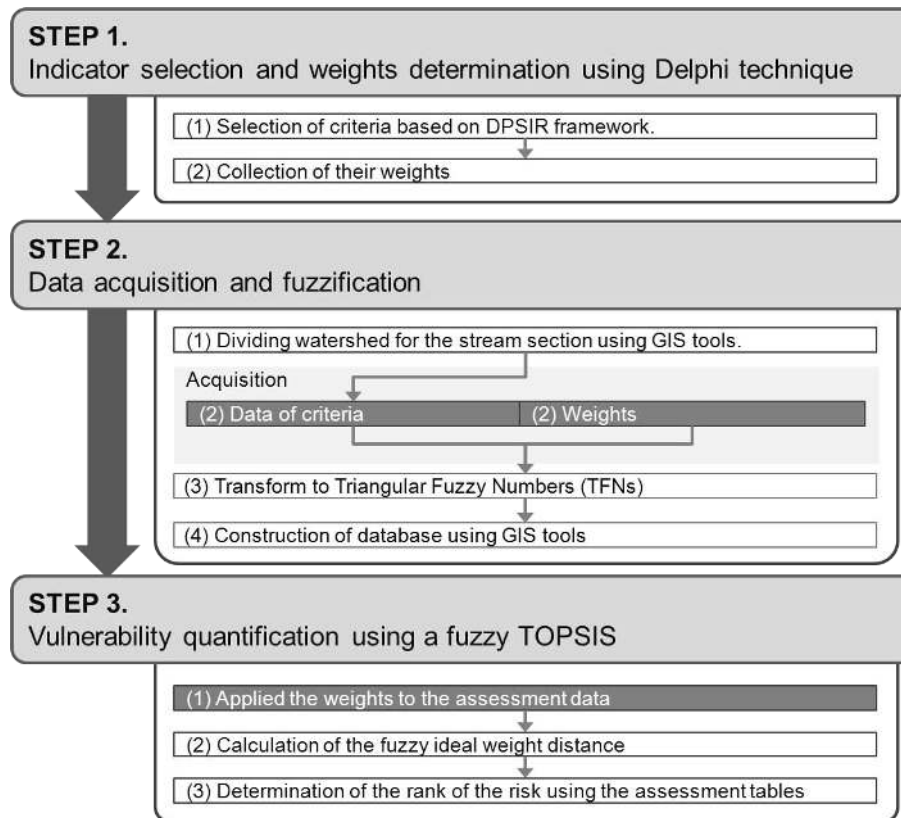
STEP 1.
Indicator selection and weights determination using Delphi technique

(1) Selection of criteria based on DPSIR framework.

(2) Collection of their weights

STEP 2.
Data acquisition and fuzzification

(1) Dividing watershed for the stream section using GIS tools.

Acquisition

(2) Data of criteria

(2) Weights

(3) Transform to Triangular Fuzzy Numbers (TFNs)

(4) Construction of database using GIS tools

STEP 3.
Vulnerability quantification using a fuzzy TOPSIS

(1) Applied the weights to the assessment data

(2) Calculation of the fuzzy ideal weight distance

(3) Determination of the rank of the risk using the assessment tables